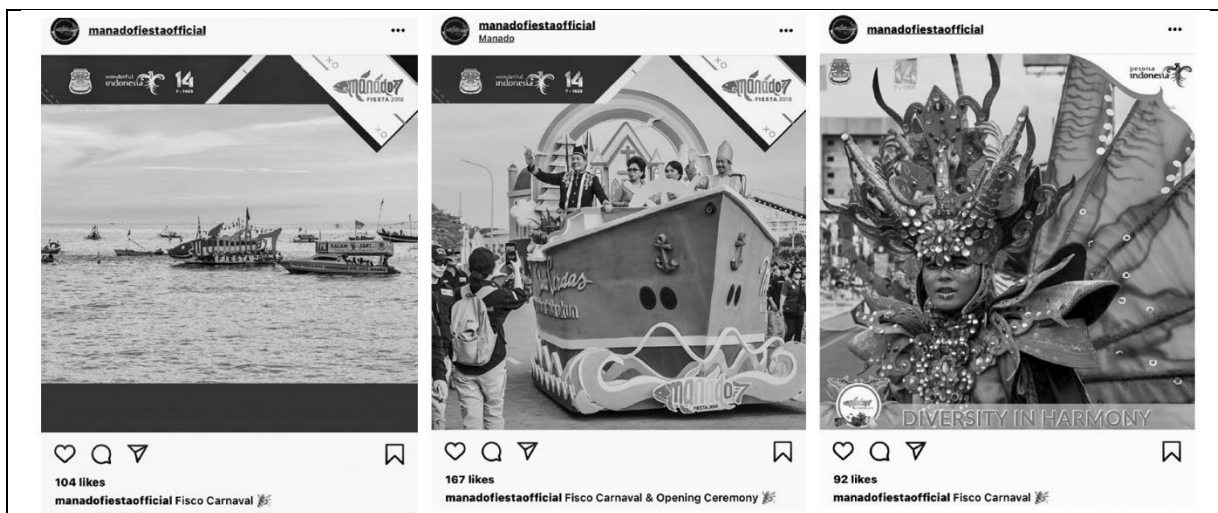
manadofiestaofficial •••

wonderful indonesia 14

manado7 FIESTA 2018

104 likes
manadofiestaofficial Fisco Carnaval

manadofiestaofficial
Manado •••

wonderful indonesia 14

manado7 FIESTA 2018

manado7 FIESTA 2018

167 likes
manadofiestaofficial Fisco Carnaval & Opening Ceremony

manadofiestaofficial •••

pesona indonesia

14

DIVERSITY IN HARMONY

92 likes
manadofiestaofficial Fisco Carnaval